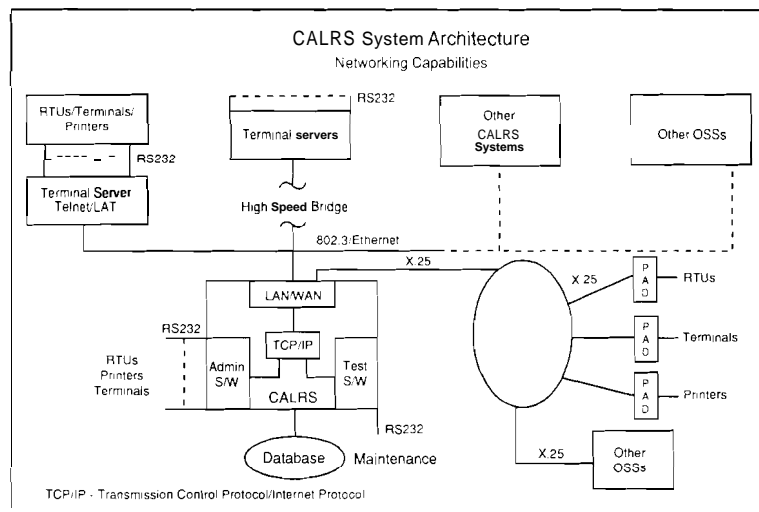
CALRS System Architecture

Networking Capabilities

RTUs/Terminals/ Printers

RS232

Terminal Server Telnet/LAT

RS232

Terminal servers

High Speed Bridge

Other CALRS Systems

Other OSSs

802.3/Ethernet

X.25

LAN/WAN

TCP/IP

RS232

RTUs Printers Terminals

Admin S/W

Test S/W

CALRS

RS232

Database

Maintenance

X.25

P A D

RTUs

P A D

Terminals

P A D

Printers

X.25

Other OSSs

TCP/IP - Transmission Control Protocol/Internet Protocol